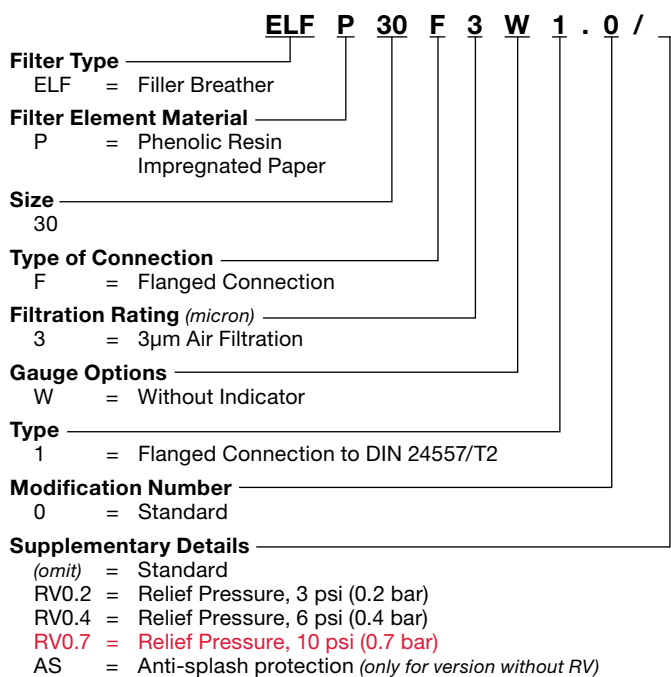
ELF P 30 F 3 W 1 . 0 /

**Filter Type**
ELF = Filler Breather

**Filter Element Material**
P = Phenolic Resin Impregnated Paper

**Size**
30

**Type of Connection**
F = Flanged Connection

**Filtration Rating** *(micron)*
3 = 3µm Air Filtration

**Gauge Options**
W = Without Indicator

**Type**
1 = Flanged Connection to DIN 24557/T2

**Modification Number**
0 = Standard

**Supplementary Details**
*(omit)* = Standard
RV0.2 = Relief Pressure, 3 psi (0.2 bar)
RV0.4 = Relief Pressure, 6 psi (0.4 bar)
RV0.7 = Relief Pressure, 10 psi (0.7 bar)
AS = Anti-splash protection *(only for version without RV)*